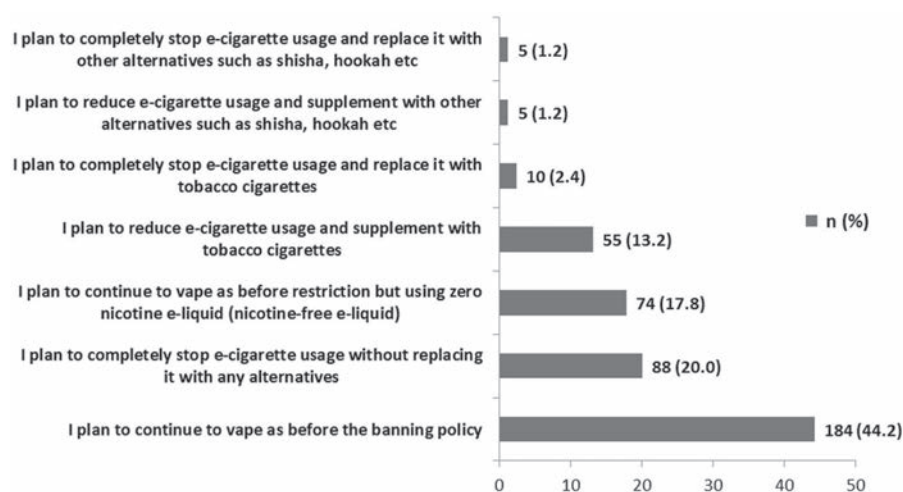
I plan to completely stop e-cigarette usage and replace it with other alternatives such as shisha, hookah etc
5 (1.2)

I plan to reduce e-cigarette usage and supplement with other alternatives such as shisha, hookah etc
5 (1.2)

I plan to completely stop e-cigarette usage and replace it with tobacco cigarettes
10 (2.4)

I plan to reduce e-cigarette usage and supplement with tobacco cigarettes
55 (13.2)

I plan to continue to vape as before restriction but using zero nicotine e-liquid (nicotine-free e-liquid)
74 (17.8)

I plan to completely stop e-cigarette usage without replacing it with any alternatives
88 (20.0)

I plan to continue to vape as before the banning policy
184 (44.2)

n (%)

0 10 20 30 40 50